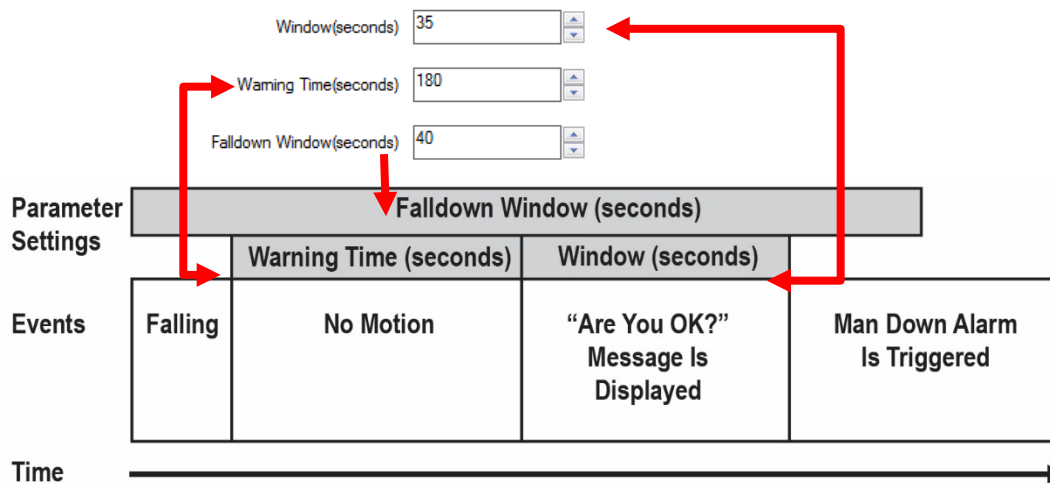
Window(seconds) 35

Warning Time(seconds) 180

Falldown Window(seconds) 40

Parameter Settings

Falldown Window (seconds)

Warning Time (seconds)

Window (seconds)

Events

Falling

No Motion

"Are You OK?" Message Is Displayed

Man Down Alarm Is Triggered

Time